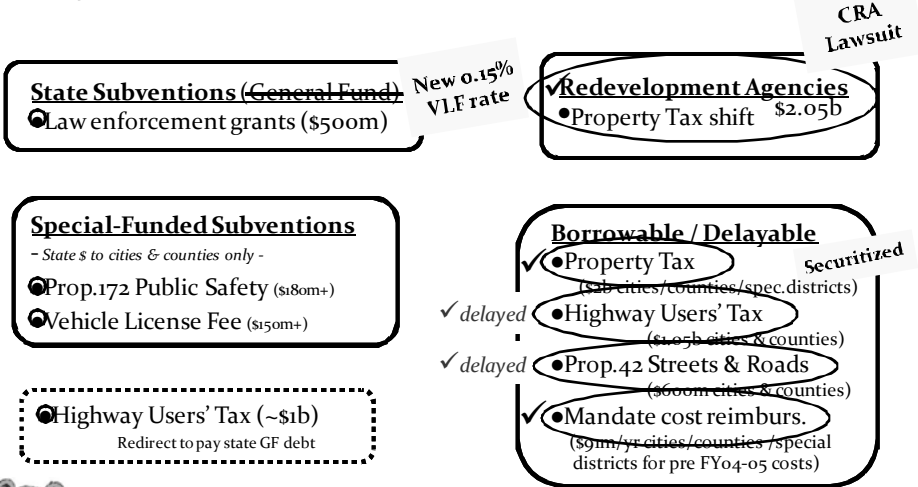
CRA Lawsuit

State Subventions (General Fund)
Law enforcement grants ($500m)

New 0.15% VLF rate

✓Redevelopment Agencies
•Property Tax shift $2.05b

Special-Funded Subventions
- State $ to cities & counties only -
Prop.172 Public Safety ($180m+)
Vehicle License Fee ($150m+)

Borrowable / Delayable
✓ •Property Tax
($2b cities/counties/spec.districts)
Securitized
✓delayed •Highway Users' Tax
($1.05b cities & counties)
✓delayed •Prop.42 Streets & Roads
($600m cities & counties)
✓ •Mandate cost reimburs.
($91m/yr cities/counties /special districts for pre FY04-05 costs)

Highway Users' Tax (~$1b)
Redirect to pay state GF debt